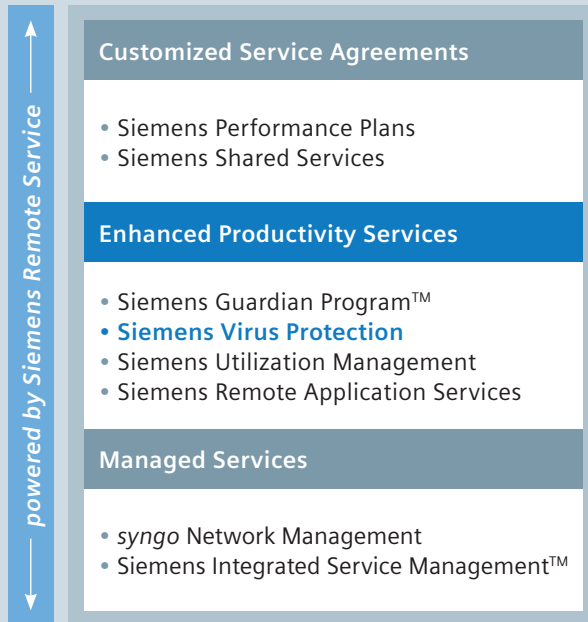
powered by Siemens Remote Service

Customized Service Agreements

• Siemens Performance Plans
• Siemens Shared Services

Enhanced Productivity Services

• Siemens Guardian Program™
• Siemens Virus Protection
• Siemens Utilization Management
• Siemens Remote Application Services

Managed Services

• syngo Network Management
• Siemens Integrated Service Management™